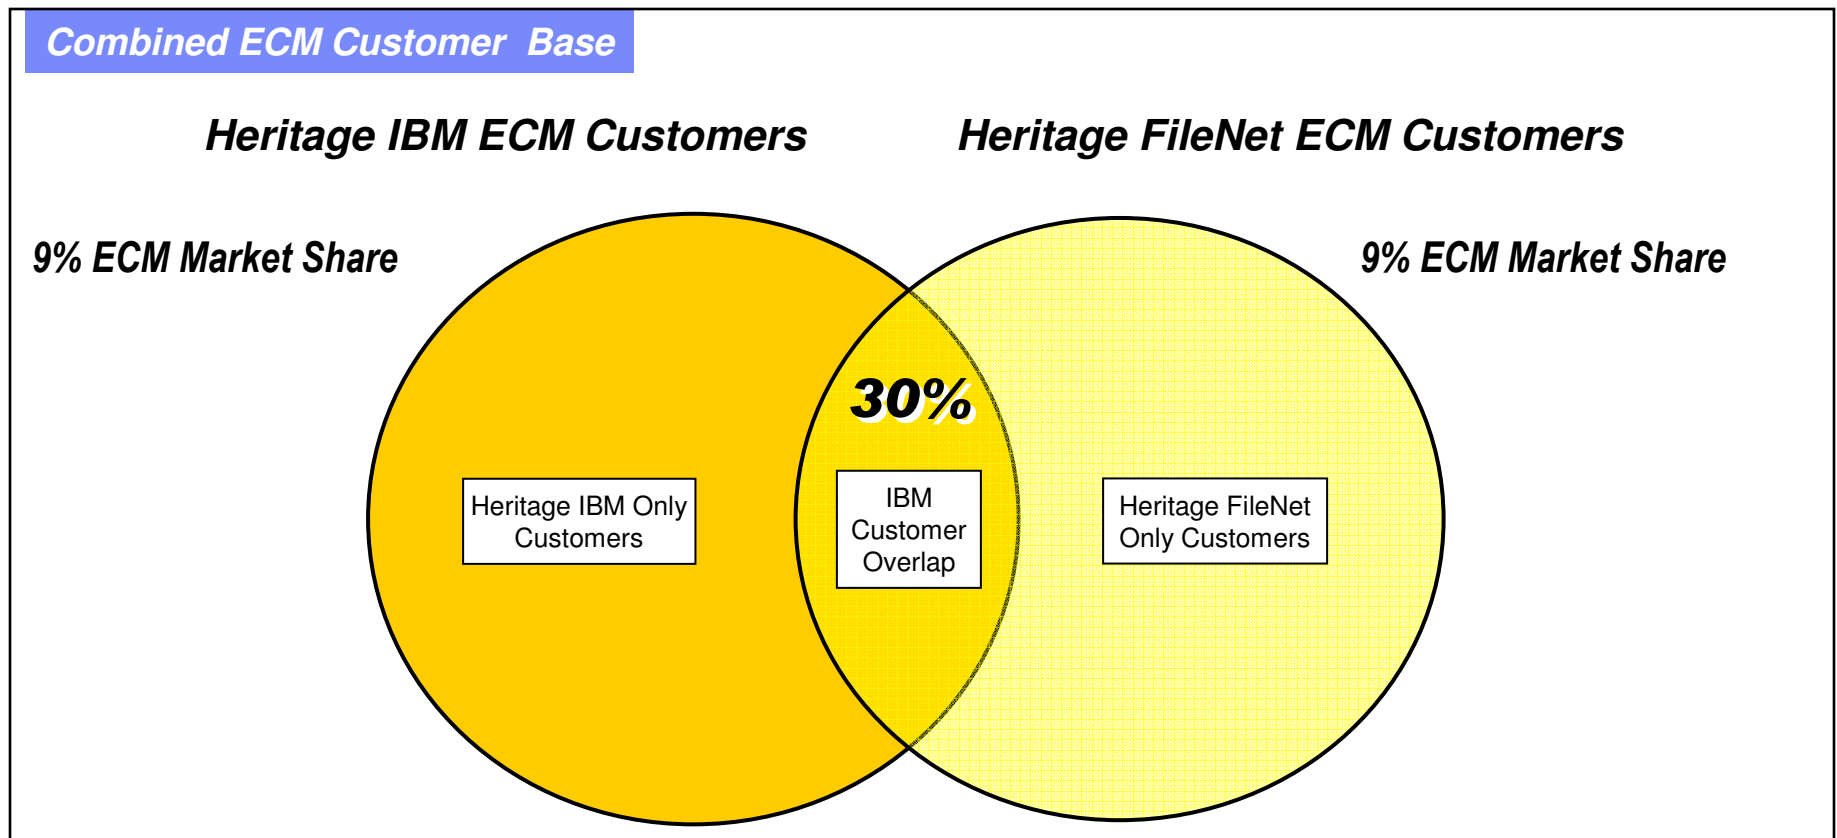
Combined ECM Customer Base

Heritage IBM ECM Customers

Heritage FileNet ECM Customers

9% ECM Market Share

9% ECM Market Share

30%

Heritage IBM Only Customers

IBM Customer Overlap

Heritage FileNet Only Customers